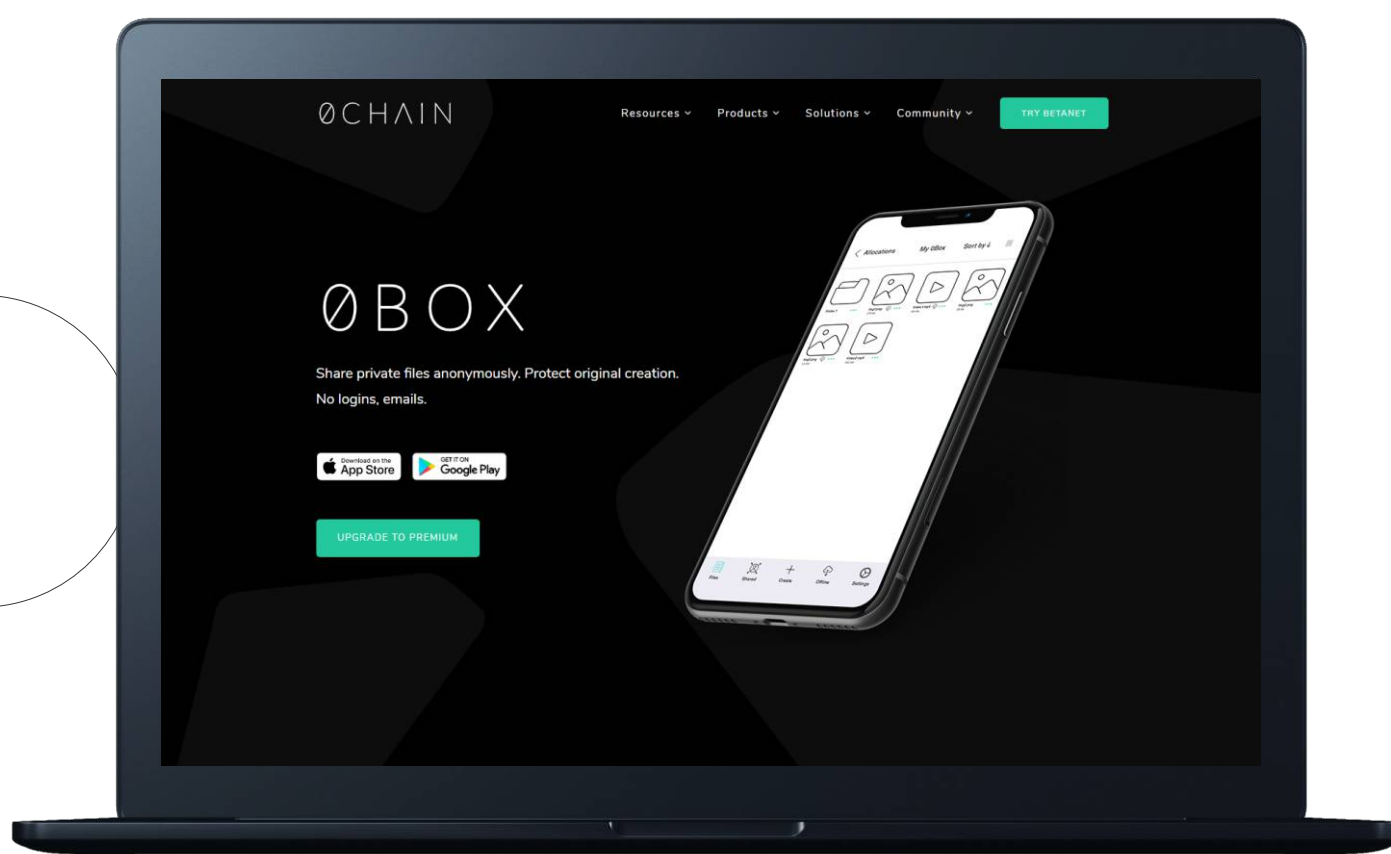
ØCHAIN

Resources ⌄ Products ⌄ Solutions ⌄ Community ⌄ TRY BETANET

ØBOX

Share private files anonymously. Protect original creation. No logins, emails.

Download on the App Store

GET IT ON Google Play

UPGRADE TO PREMIUM

Allocations My 0Box Sort by

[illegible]

Files Shared Create Offline Settings